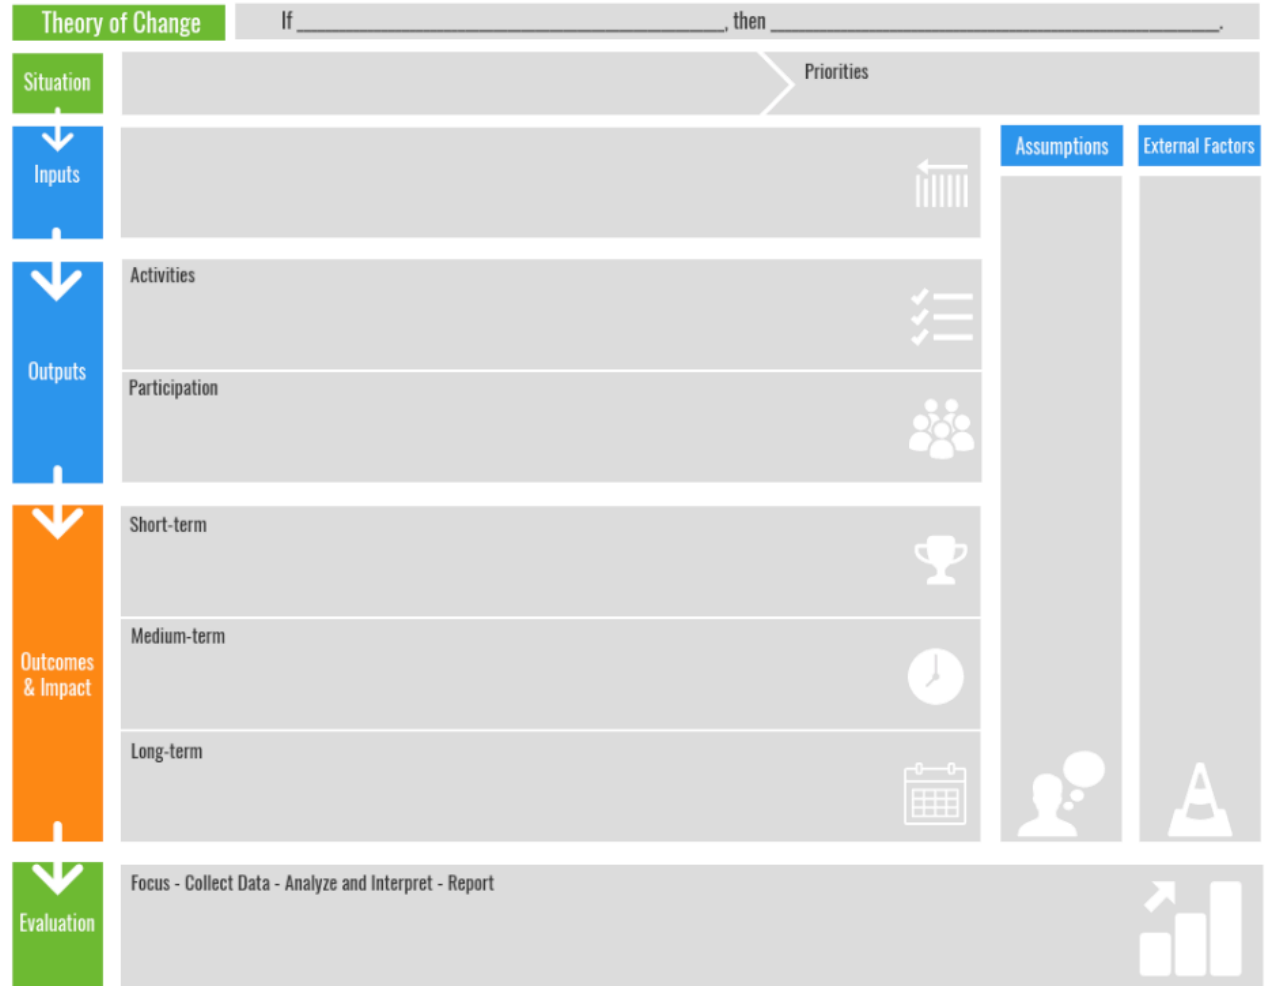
Theory of Change

If ______________________________________, then ______________________________________.

Situation

Priorities

Inputs

Assumptions

External Factors

Outputs

Activities

Participation

Outcomes & Impact

Short-term

Medium-term

Long-term

Evaluation

Focus - Collect Data - Analyze and Interpret - Report